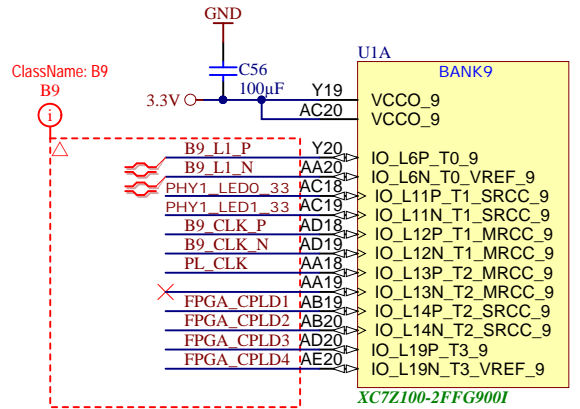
GND
C56
100µF
3.3V
ClassName: B9
B9
i
U1A
BANK9
Y19
AC20
VCCO_9
VCCO_9
B9_L1_P
Y20
IO_L6P_T0_9
B9_L1_N
AA20
IO_L6N_T0_VREF_9
PHY1_LED0_33
AC18
IO_L11P_T1_SRCC_9
PHY1_LED1_33
AC19
IO_L11N_T1_SRCC_9
B9_CLK_P
AD18
IO_L12P_T1_MRCC_9
B9_CLK_N
AD19
IO_L12N_T1_MRCC_9
PL_CLK
AA18
IO_L13P_T2_MRCC_9
AA19
IO_L13N_T2_MRCC_9
FPGA_CPLD1
AB19
IO_L14P_T2_SRCC_9
FPGA_CPLD2
AB20
IO_L14N_T2_SRCC_9
FPGA_CPLD3
AD20
IO_L19P_T3_9
FPGA_CPLD4
AE20
IO_L19N_T3_VREF_9
XC7Z100-2FFG900I